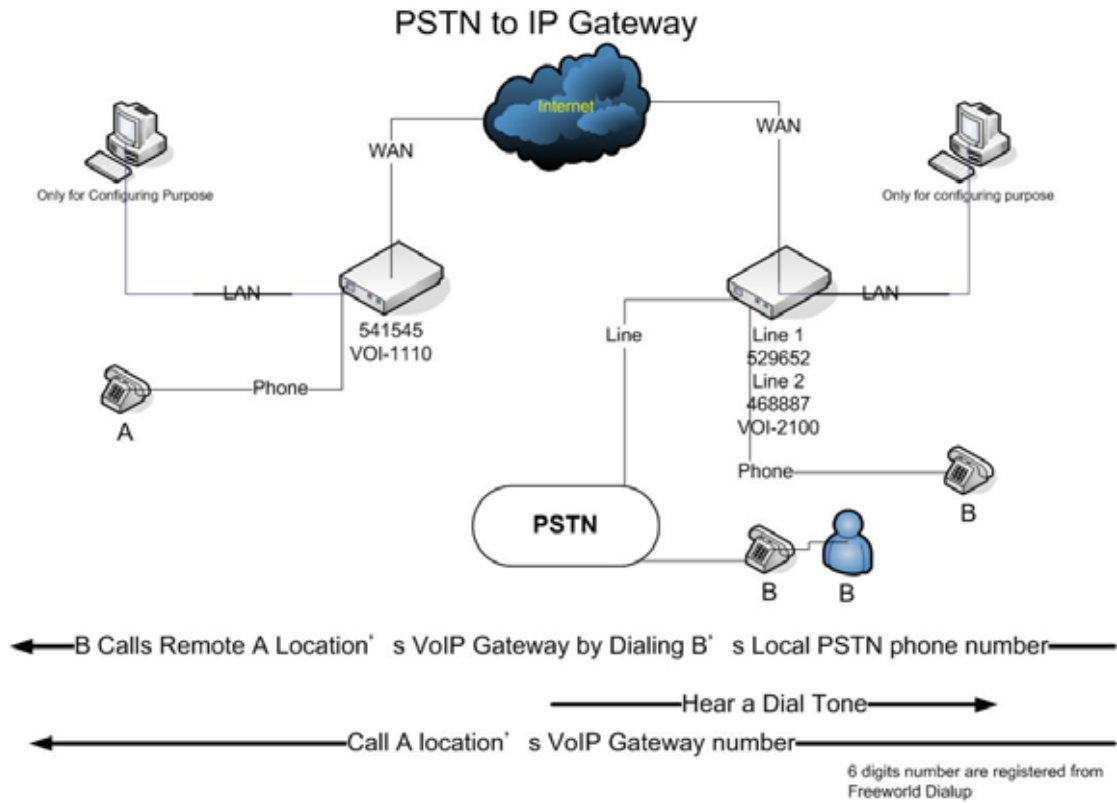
PSTN to IP Gateway

Internet

WAN

WAN

Only for Configuring Purpose

Only for configuring purpose

LAN

LAN

541545
VOI-1110

Line

Line 1
529652
Line 2
468887
VOI-2100

Phone

A

Phone

B

PSTN

B

B

B Calls Remote A Location’ s VoIP Gateway by Dialing B’ s Local PSTN phone number

Hear a Dial Tone

Call A location’ s VoIP Gateway number

6 digits number are registered from Freeworld Dialup